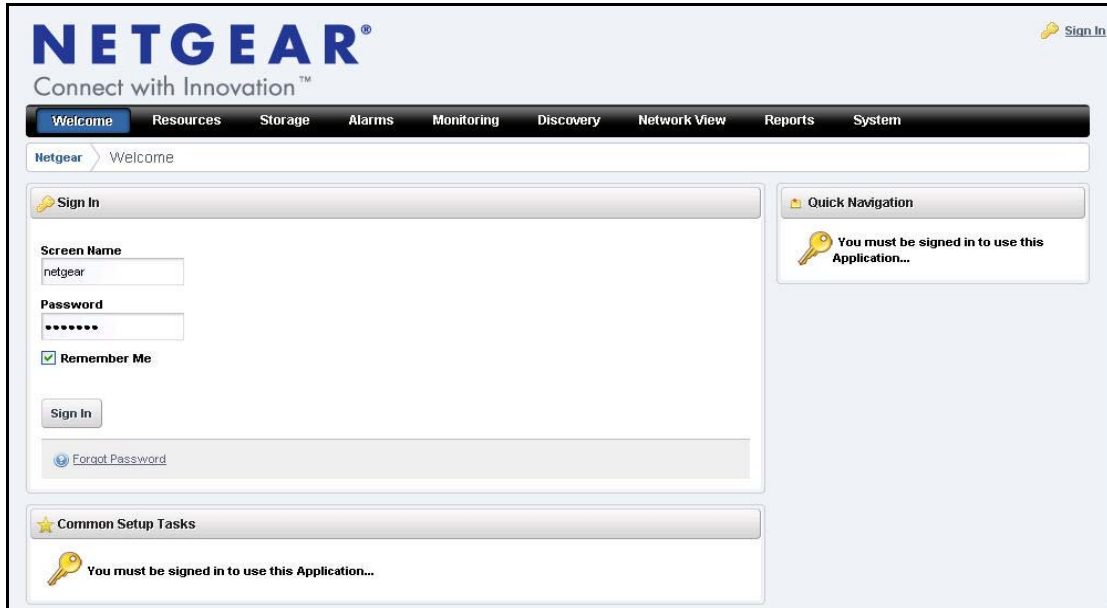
NETGEAR®
Connect with Innovation™

Sign In

Welcome | Resources | Storage | Alarms | Monitoring | Discovery | Network View | Reports | System

Netgear 〉 Welcome

Sign In

Screen Name
netgear

Password
•••••••

Remember Me

Sign In

Forgot Password

Quick Navigation

You must be signed in to use this Application...

Common Setup Tasks

You must be signed in to use this Application...